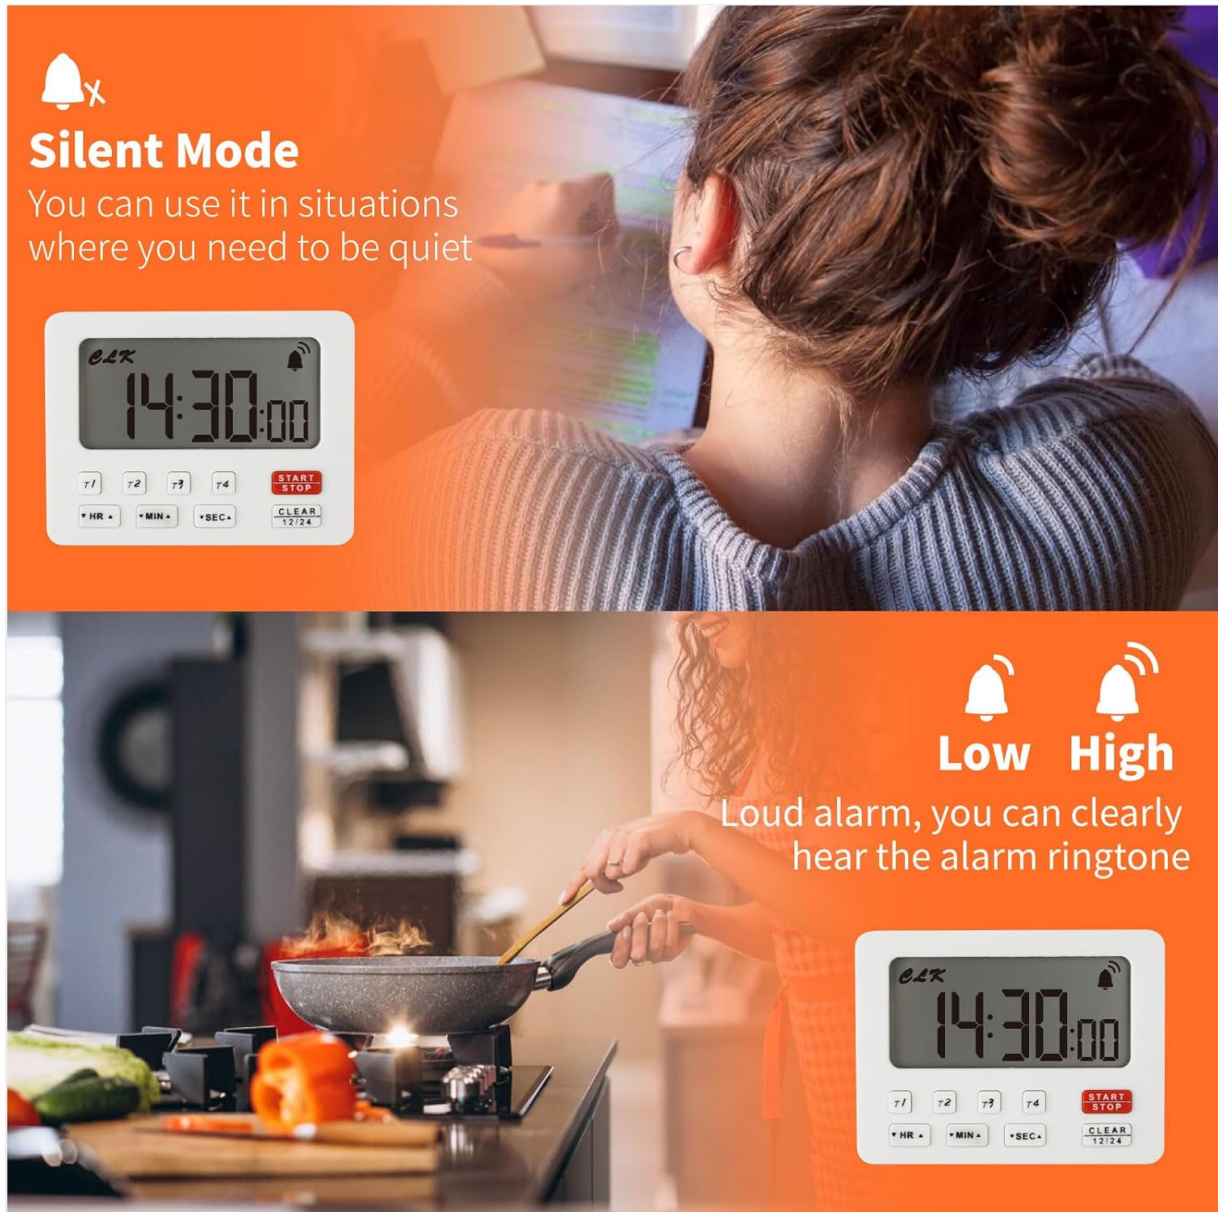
Silent Mode
You can use it in situations where you need to be quiet

CLK
14:30:00

T1 T2 T3 T4 START STOP
HR MIN SEC CLEAR 12/24

Low High
Loud alarm, you can clearly hear the alarm ringtone

CLK
14:30:00

T1 T2 T3 T4 START STOP
HR MIN SEC CLEAR 12/24